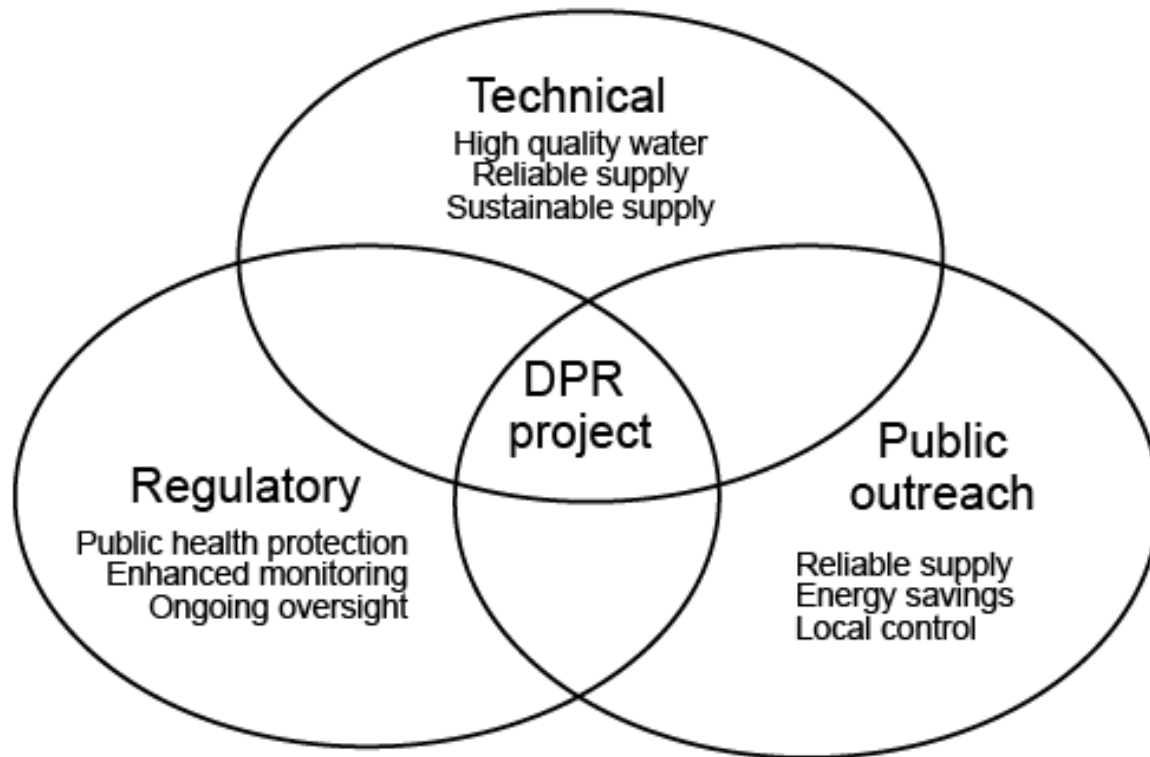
Technical
High quality water
Reliable supply
Sustainable supply

DPR project

Regulatory
Public health protection
Enhanced monitoring
Ongoing oversight

Public outreach
Reliable supply
Energy savings
Local control